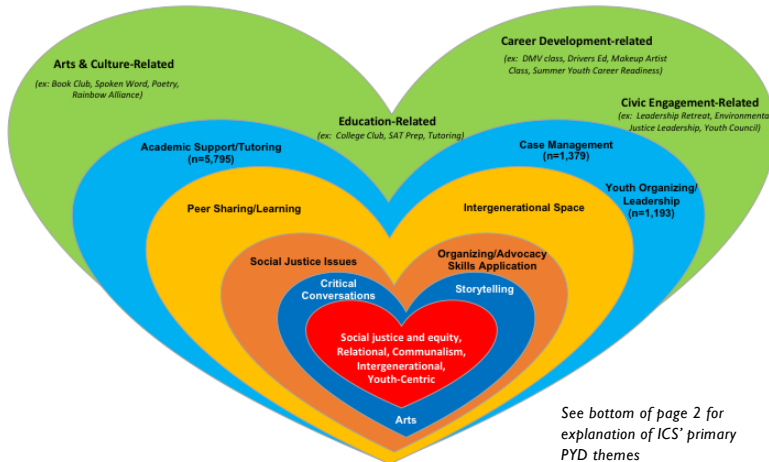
Arts & Culture-Related
(ex: Book Club, Spoken Word, Poetry, Rainbow Alliance)

Career Development-related
(ex: DMV class, Drivers Ed, Makeup Artist Class, Summer Youth Career Readiness)

Civic Engagement-Related
(ex: Leadership Retreat, Environmental Justice Leadership, Youth Council)

Education-Related
(ex: College Club, SAT Prep, Tutoring)

Academic Support/Tutoring
(n=5,795)

Case Management
(n=1,379)

Youth Organizing/ Leadership
(n=1,193)

Peer Sharing/Learning

Intergenerational Space

Social Justice Issues

Organizing/Advocacy Skills Application

Critical Conversations

Storytelling

Social justice and equity, Relational, Communalism, Intergenerational, Youth-Centric

Arts

See bottom of page 2 for explanation of ICS' primary PYD themes